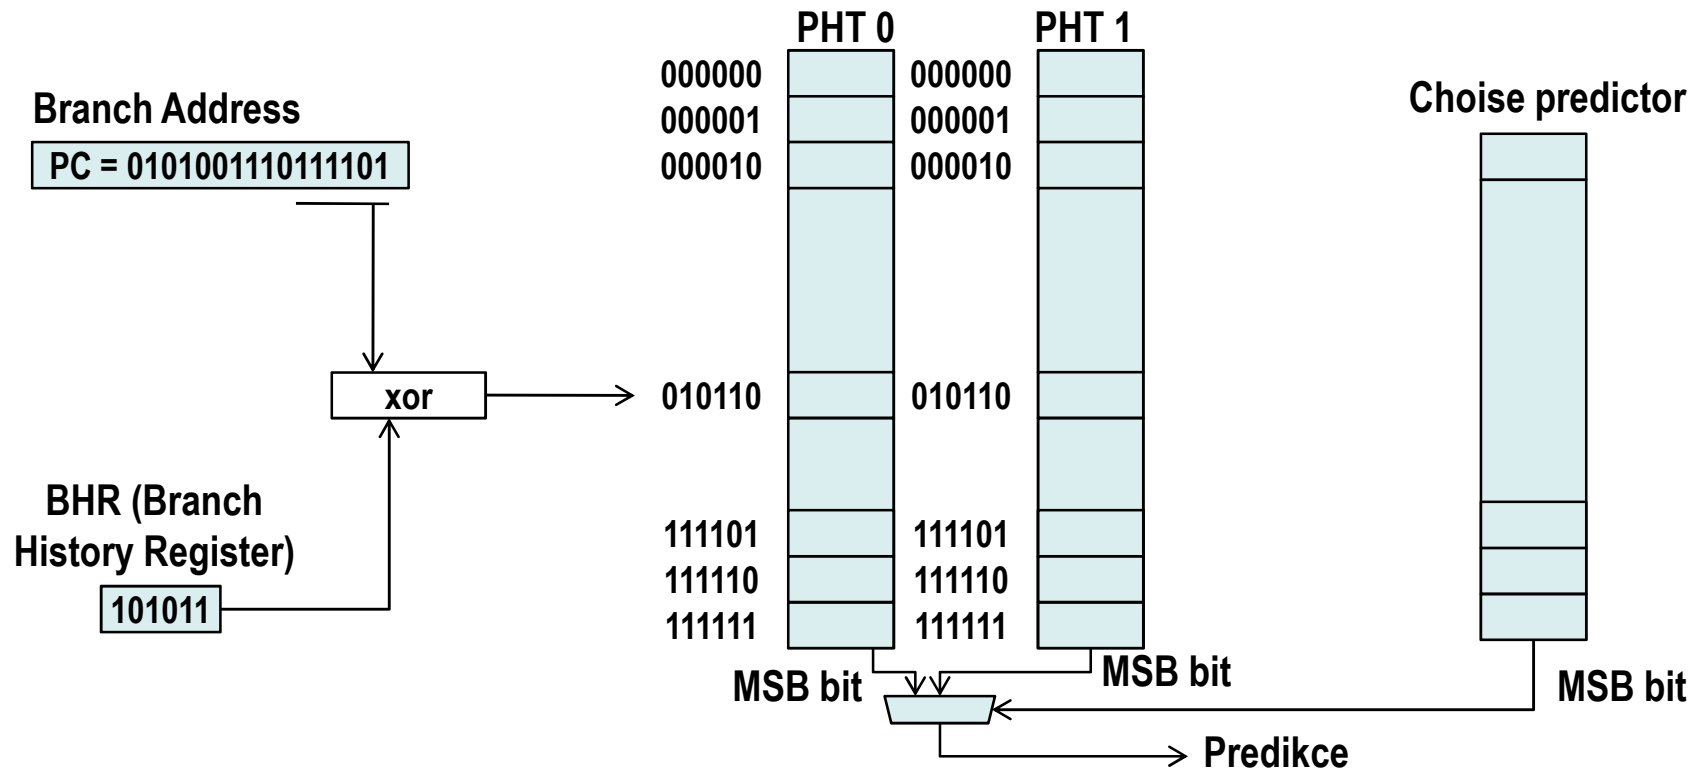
Branch Address
PC = 0101001110111101

xor

BHR (Branch History Register)
101011

PHT 0
000000
000001
000010
010110
111101
111110
111111

PHT 1
000000
000001
000010
010110
111101
111110
111111

Choise predictor

MSB bit
MSB bit
MSB bit

Predikce